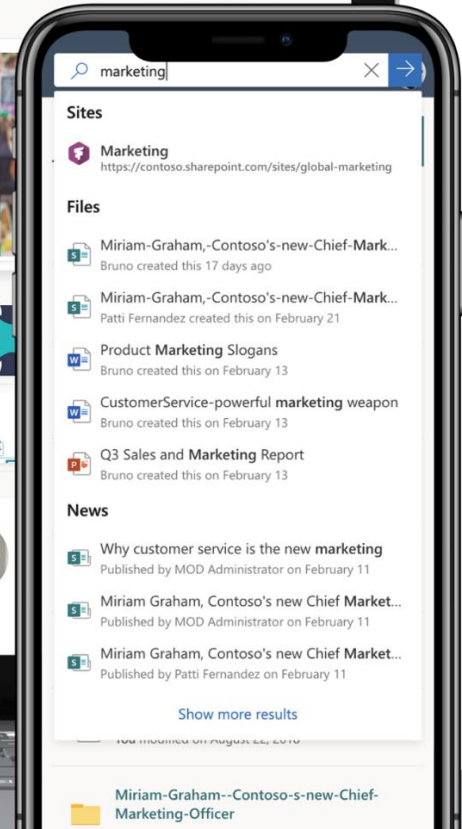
marketing

Sites

Marketing
https://contoso.sharepoint.com/sites/global-marketing

Files

Miriam-Graham,-Contoso's-new-Chief-Mark...
Bruno created this 17 days ago

Miriam-Graham,-Contoso's-new-Chief-Mark...
Patti Fernandez created this on February 21

Product Marketing Slogans
Bruno created this on February 13

CustomerService-powerful marketing weapon
Bruno created this on February 13

Q3 Sales and Marketing Report
Bruno created this on February 13

News

Why customer service is the new marketing
Published by MOD Administrator on February 11

Miriam Graham, Contoso's new Chief Market...
Published by MOD Administrator on February 11

Miriam Graham, Contoso's new Chief Market...
Published by Patti Fernandez on February 11

Show more results

You modified on August 22, 2018

Miriam-Graham--Contoso-s-new-Chief-Marketing-Officer